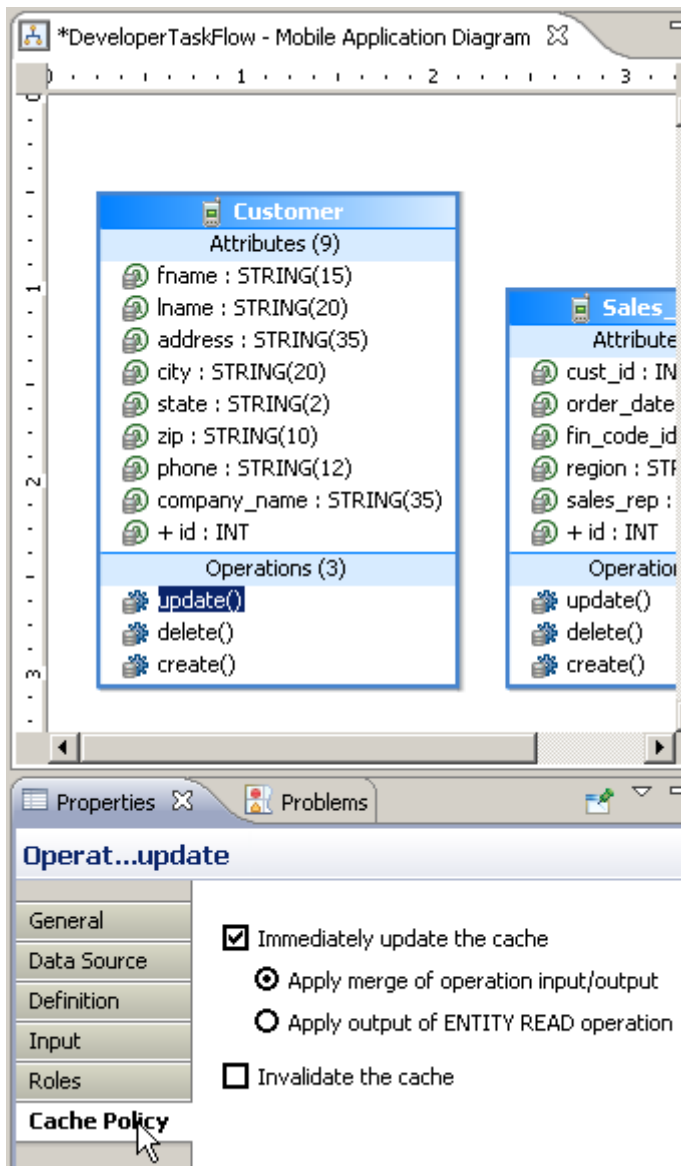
*DeveloperTaskFlow - Mobile Application Diagram

0 1 2 3

0 1 2 3

Customer
Attributes (9)
fname : STRING(15)
lname : STRING(20)
address : STRING(35)
city : STRING(20)
state : STRING(2)
zip : STRING(10)
phone : STRING(12)
company_name : STRING(35)
+ id : INT
Operations (3)
update()
delete()
create()

Sales_
Attribute
cust_id : IN
order_date
fin_code_id
region : STR
sales_rep :
+ id : INT
Operation
update()
delete()
create()

Properties
Problems

Operat...update

General
Data Source
Definition
Input
Roles
Cache Policy

Immediately update the cache
Apply merge of operation input/output
Apply output of ENTITY READ operation
Invalidate the cache